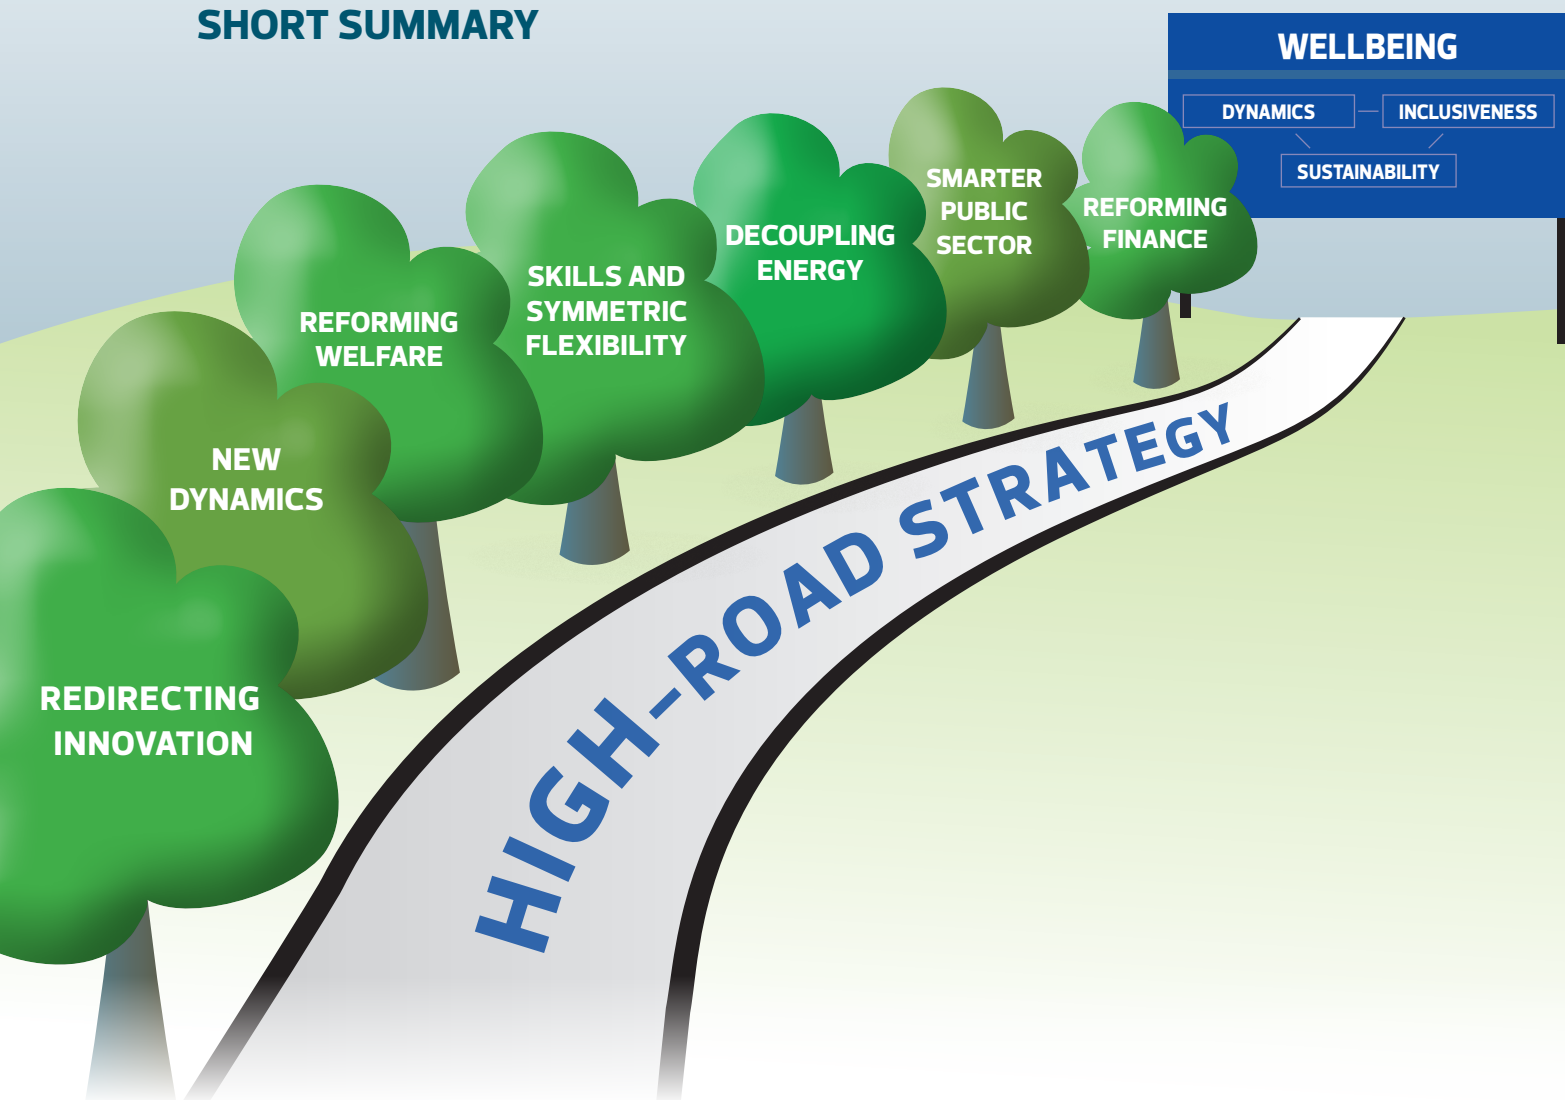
SHORT SUMMARY

WELLBEING

DYNAMICS

INCLUSIVENESS

SUSTAINABILITY

REDIRECTING INNOVATION

NEW DYNAMICS

REFORMING WELFARE

SKILLS AND SYMMETRIC FLEXIBILITY

DECOUPLING ENERGY

SMARTER PUBLIC SECTOR

REFORMING FINANCE

HIGH-ROAD STRATEGY